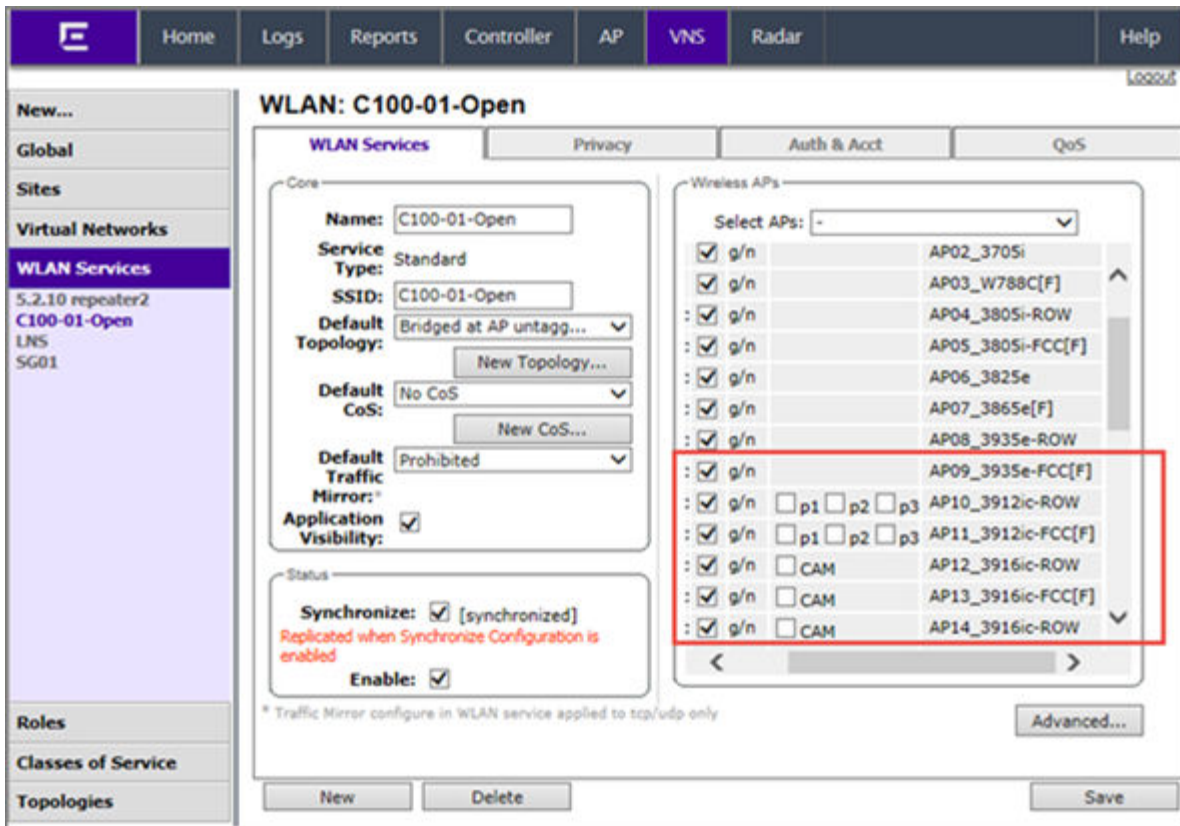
Home | Logs | Reports | Controller | AP | VNS | Radar | Help

Logout

New...
Global
Sites
Virtual Networks
WLAN Services
5.2.10 repeater2
C100-01-Open
LNS
SG01

Roles
Classes of Service
Topologies

WLAN: C100-01-Open

WLAN Services | Privacy | Auth & Acct | QoS

Core

Name: C100-01-Open
Service Type: Standard
SSID: C100-01-Open
Default Topology: Bridged at AP untagg...
New Topology...
Default CoS: No CoS
New CoS...
Default Traffic Mirror:* Prohibited
Application Visibility: ☑

Status

Synchronize: ☑ [synchronized]
Replicated when Synchronize Configuration is enabled
Enable: ☑

* Traffic Mirror configure in WLAN service applied to tcp/udp only

Wireless APs

Select APs: -

| | | | |
|---|---|---|---|
| ☑ | g/n | | AP02_3705i |
| ☑ | g/n | | AP03_W788C[F] |
| ☑ | g/n | | AP04_3805i-ROW |
| ☑ | g/n | | AP05_3805i-FCC[F] |
| ☑ | g/n | | AP06_3825e |
| ☑ | g/n | | AP07_3865e[F] |
| ☑ | g/n | | AP08_3935e-ROW |
| ☑ | g/n | | AP09_3935e-FCC[F] |
| ☑ | g/n | ☐p1 ☐p2 ☐p3 | AP10_3912ic-ROW |
| ☑ | g/n | ☐p1 ☐p2 ☐p3 | AP11_3912ic-FCC[F] |
| ☑ | g/n | ☐CAM | AP12_3916ic-ROW |
| ☑ | g/n | ☐CAM | AP13_3916ic-FCC[F] |
| ☑ | g/n | ☐CAM | AP14_3916ic-ROW |

Advanced...

New | Delete | Save